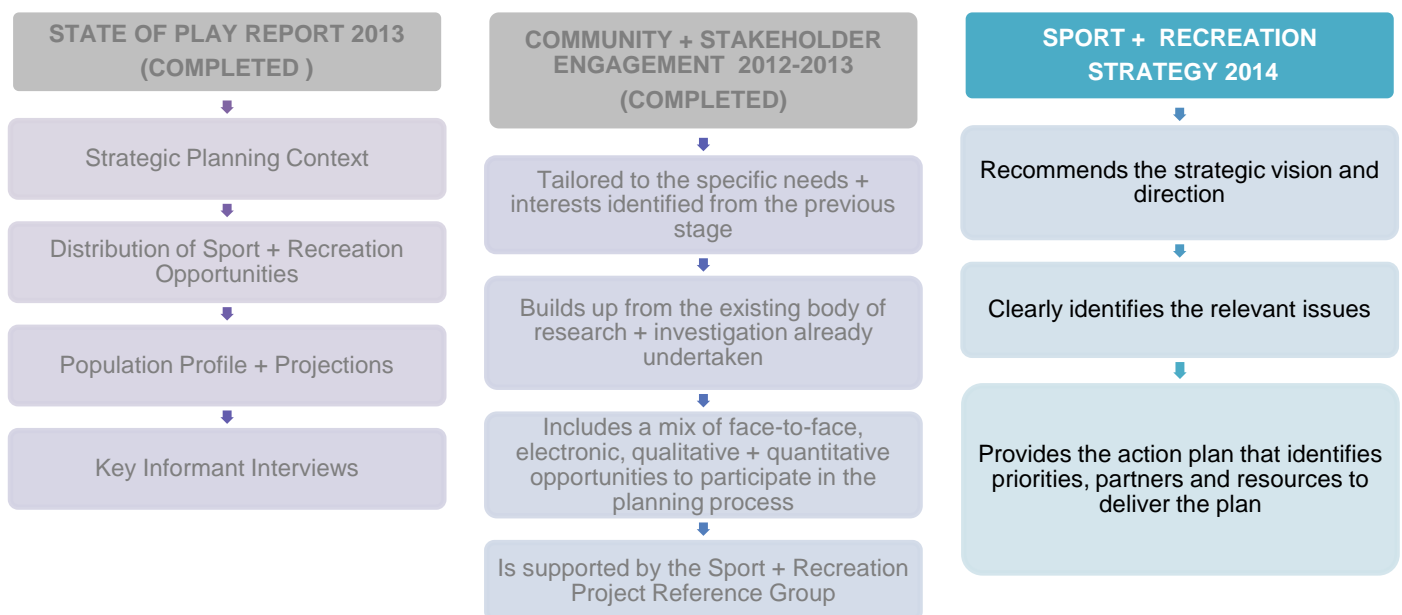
STATE OF PLAY REPORT 2013 (COMPLETED )

Strategic Planning Context

Distribution of Sport + Recreation Opportunities

Population Profile + Projections

Key Informant Interviews

COMMUNITY + STAKEHOLDER ENGAGEMENT 2012-2013 (COMPLETED)

Tailored to the specific needs + interests identified from the previous stage

Builds up from the existing body of research + investigation already undertaken

Includes a mix of face-to-face, electronic, qualitative + quantitative opportunities to participate in the planning process

Is supported by the Sport + Recreation Project Reference Group

SPORT + RECREATION STRATEGY 2014

Recommends the strategic vision and direction

Clearly identifies the relevant issues

Provides the action plan that identifies priorities, partners and resources to deliver the plan